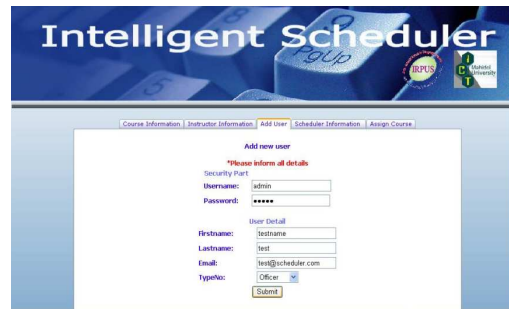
Intelligent Scheduler

PgUp

IRPUS

ICT Mahidol University

Course Information | Instructor Information | Add User | Scheduler Information | Assign Course

Add new user

*Please inform all details

Security Part

Username: admin

Password: •••••

User Detail

Firstname: testname

Lastname: test

Email: test@scheduler.com

TypeNo: Officer

Submit